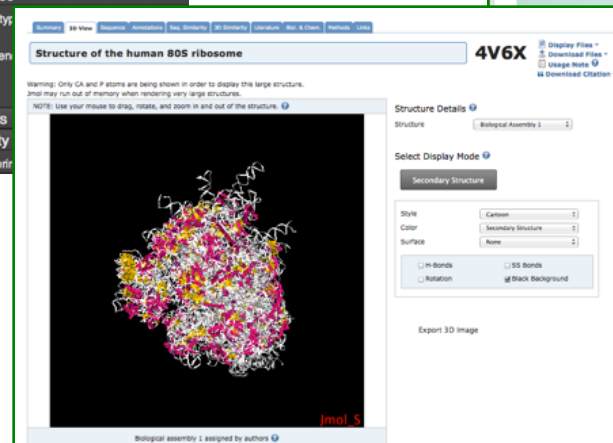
Summary 3D View Sequence Annotations Seq. Similarity 3D Similarity Literature Bio. & Chem. Methods Links

Structure of the human 80S ribosome

4V6X

Display Files
Download Files
Usage Note
Download Citation

Warning: Only CA and P atoms are being shown in order to display this large structure. Jmol may run out of memory when rendering very large structures.

NOTE: Use your mouse to drag, rotate, and zoom in and out of the structure.

Jmol_S

Biological assembly 1 assigned by authors

Structure Details

Structure Biological Assembly 1

Select Display Mode

Secondary Structure

Style Cartoon
Color Secondary Structure
Surface None

H-Bonds
SS Bonds
Rotation
Black Background

Export 3D Image